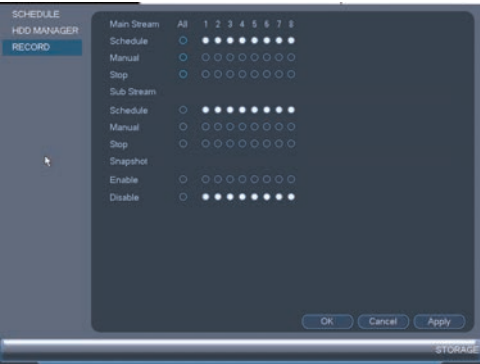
SCHEDULE
HDD MANAGER
RECORD

| | All | 1 | 2 | 3 | 4 | 5 | 6 | 7 | 8 |
|---|---|---|---|---|---|---|---|---|---|
| Main Stream | | | | | | | | | |
| Schedule | ○ | ● | ● | ● | ● | ● | ● | ● | ● |
| Manual | ○ | ○ | ○ | ○ | ○ | ○ | ○ | ○ | ○ |
| Stop | ○ | ○ | ○ | ○ | ○ | ○ | ○ | ○ | ○ |
| Sub Stream | | | | | | | | | |
| Schedule | ○ | ● | ● | ● | ● | ● | ● | ● | ● |
| Manual | ○ | ○ | ○ | ○ | ○ | ○ | ○ | ○ | ○ |
| Stop | ○ | ○ | ○ | ○ | ○ | ○ | ○ | ○ | ○ |
| Snapshot | | | | | | | | | |
| Enable | ○ | ○ | ○ | ○ | ○ | ○ | ○ | ○ | ○ |
| Disable | ○ | ● | ● | ● | ● | ● | ● | ● | ● |

OK
Cancel
Apply

STORAGE